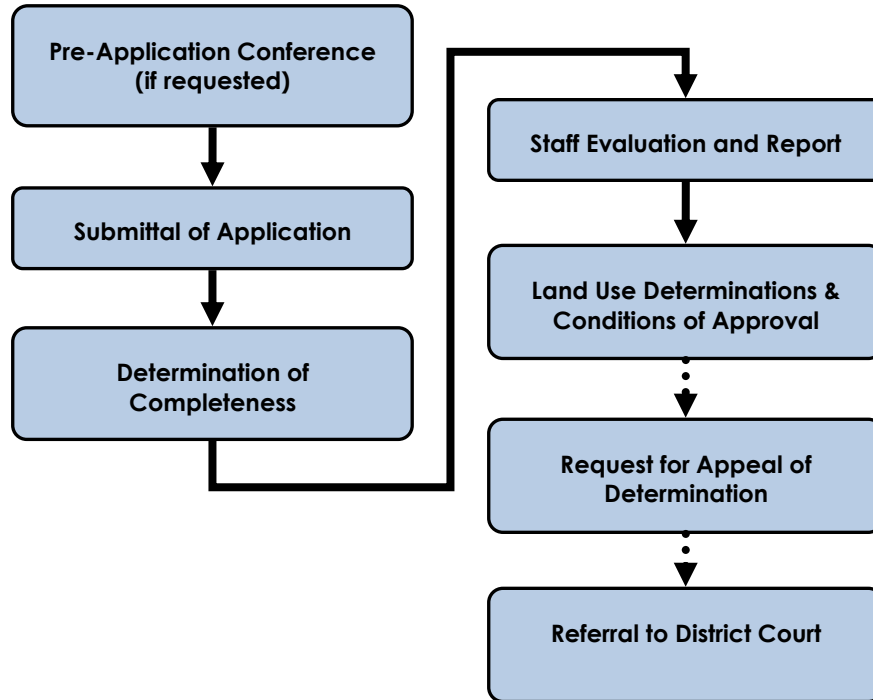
Pre-Application Conference (if requested)

Submittal of Application

Determination of Completeness

Staff Evaluation and Report

Land Use Determinations & Conditions of Approval

Request for Appeal of Determination

Referral to District Court